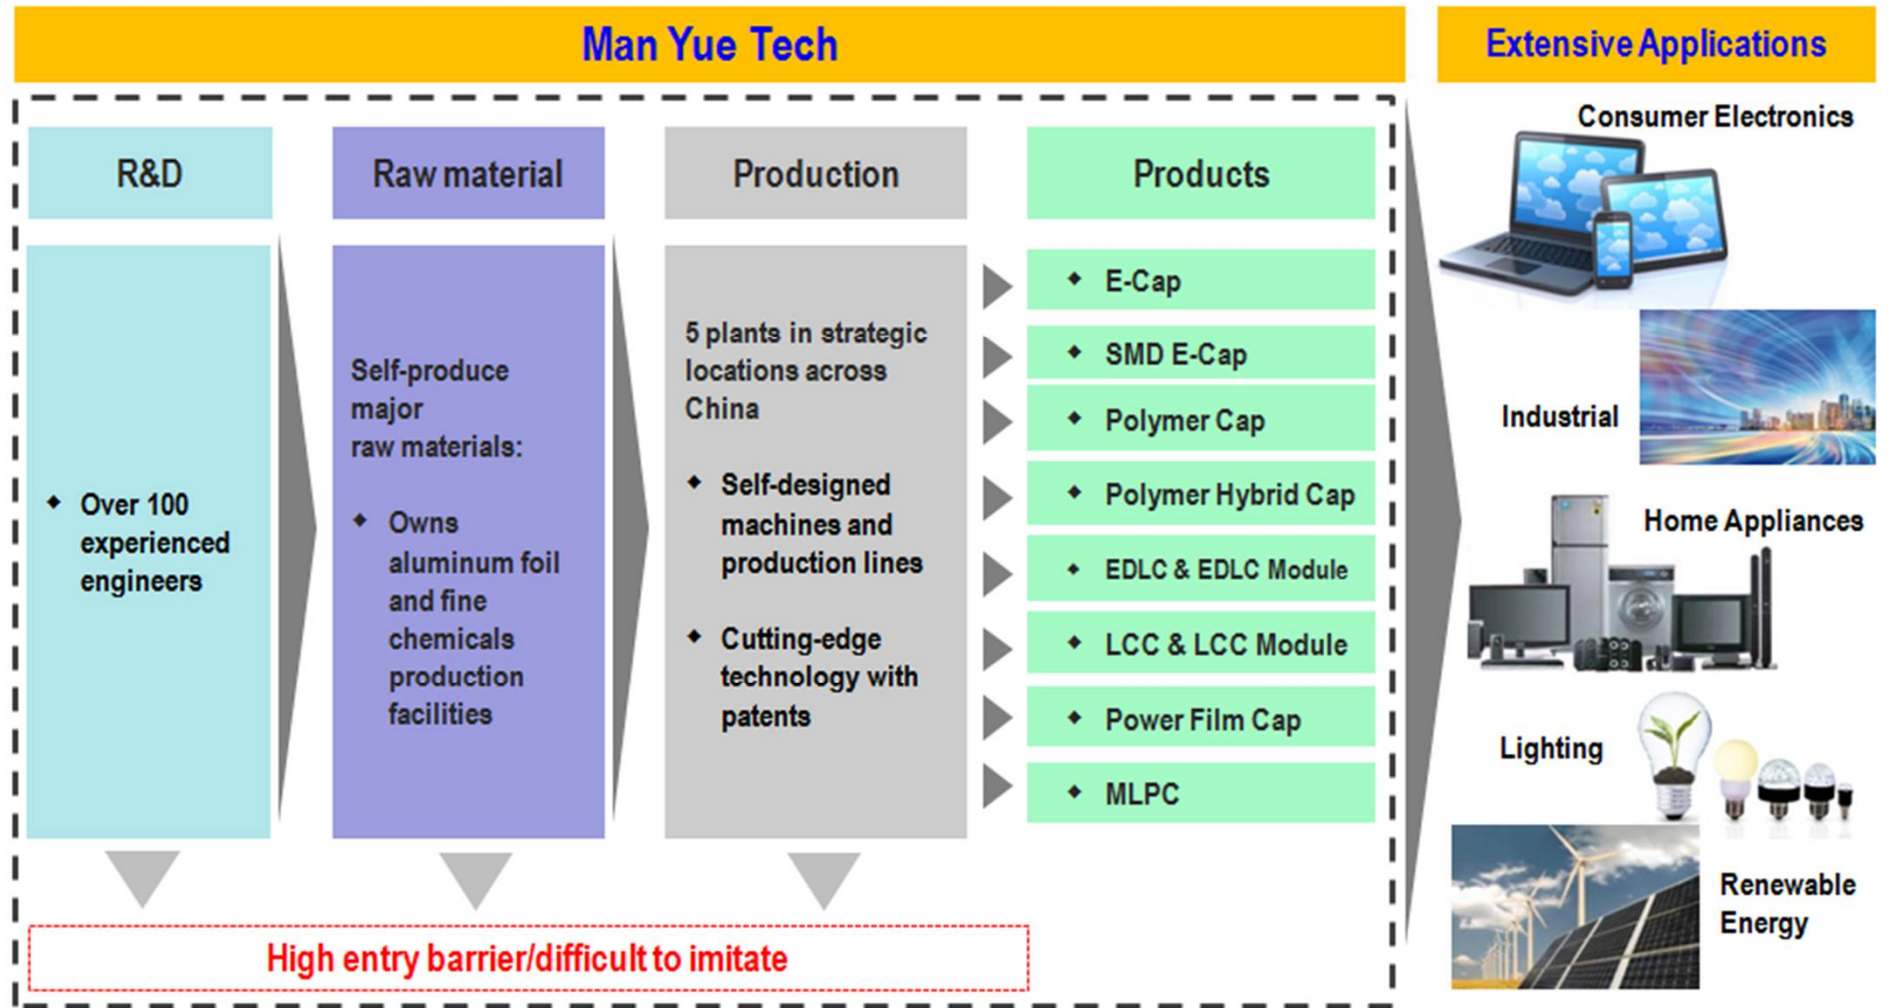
Man Yue Tech

Extensive Applications

R&D

Raw material

Production

Products

Over 100 experienced engineers

Self-produce major raw materials:

Owns aluminum foil and fine chemicals production facilities

5 plants in strategic locations across China

Self-designed machines and production lines

Cutting-edge technology with patents

E-Cap

SMD E-Cap

Polymer Cap

Polymer Hybrid Cap

EDLC & EDLC Module

LCC & LCC Module

Power Film Cap

MLPC

High entry barrier/difficult to imitate

Consumer Electronics

Industrial

Home Appliances

Lighting

Renewable Energy